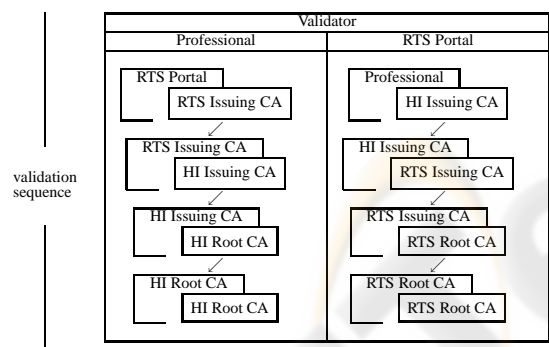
validation sequence

Validator

| Professional | RTS Portal |
|---|---|
| RTS Portal | Professional |
| RTS Issuing CA | HI Issuing CA |
| RTS Issuing CA | HI Issuing CA |
| HI Issuing CA | RTS Issuing CA |
| HI Issuing CA | RTS Issuing CA |
| HI Root CA | RTS Root CA |
| HI Root CA | RTS Root CA |
| HI Root CA | RTS Root CA |